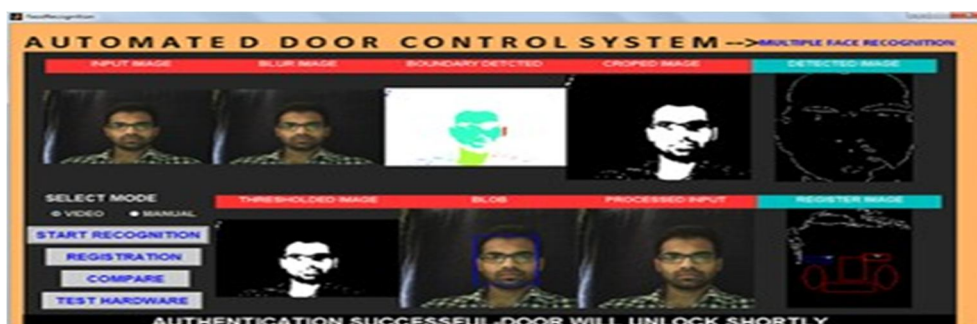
FaceRecognition

AUTOMATE D DOOR CONTROL SYSTEM --> MULTIPLE FACE RECOGNITION

INPUT IMAGE
BLUR IMAGE
BOUNDARY DETCTED
CROPED IMAGE
DETECTED IMAGE

SELECT MODE
VIDEO
MANUAL

THRESHOLDED IMAGE
BLOB
PROCESSED INPUT
REGISTER IMAGE

START RECOGNITION
REGISTRATION
COMPARE
TEST HARDWARE

AUTHENTICATION SUCCESSFUL-DOOR WILL UNLOCK SHORTLY